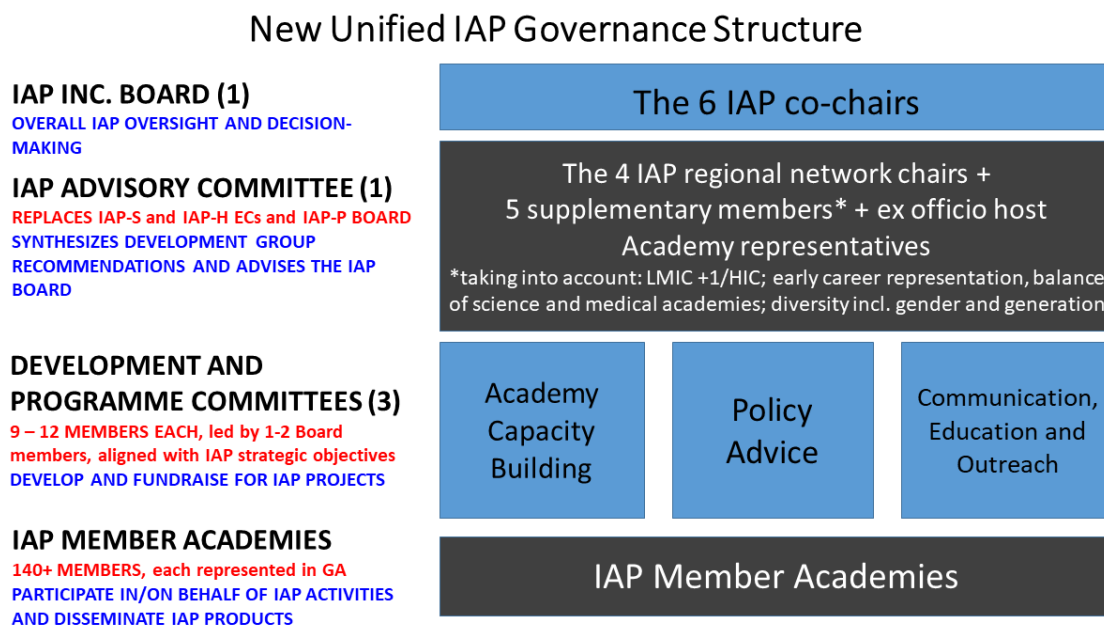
New Unified IAP Governance Structure

IAP INC. BOARD (1)
OVERALL IAP OVERSIGHT AND DECISION-MAKING

The 6 IAP co-chairs

IAP ADVISORY COMMITTEE (1)
REPLACES IAP-S and IAP-H ECs and IAP-P BOARD
SYNTHESIZES DEVELOPMENT GROUP RECOMMENDATIONS AND ADVISES THE IAP BOARD

The 4 IAP regional network chairs + 5 supplementary members* + ex officio host Academy representatives
*taking into account: LMIC +1/HIC; early career representation, balance of science and medical academies; diversity incl. gender and generation

DEVELOPMENT AND PROGRAMME COMMITTEES (3)
9 – 12 MEMBERS EACH, led by 1-2 Board members, aligned with IAP strategic objectives
DEVELOP AND FUNDRAISE FOR IAP PROJECTS

Academy Capacity Building

Policy Advice

Communication, Education and Outreach

IAP MEMBER ACADEMIES
140+ MEMBERS, each represented in GA
PARTICIPATE IN/ON BEHALF OF IAP ACTIVITIES AND DISSEMINATE IAP PRODUCTS

IAP Member Academies